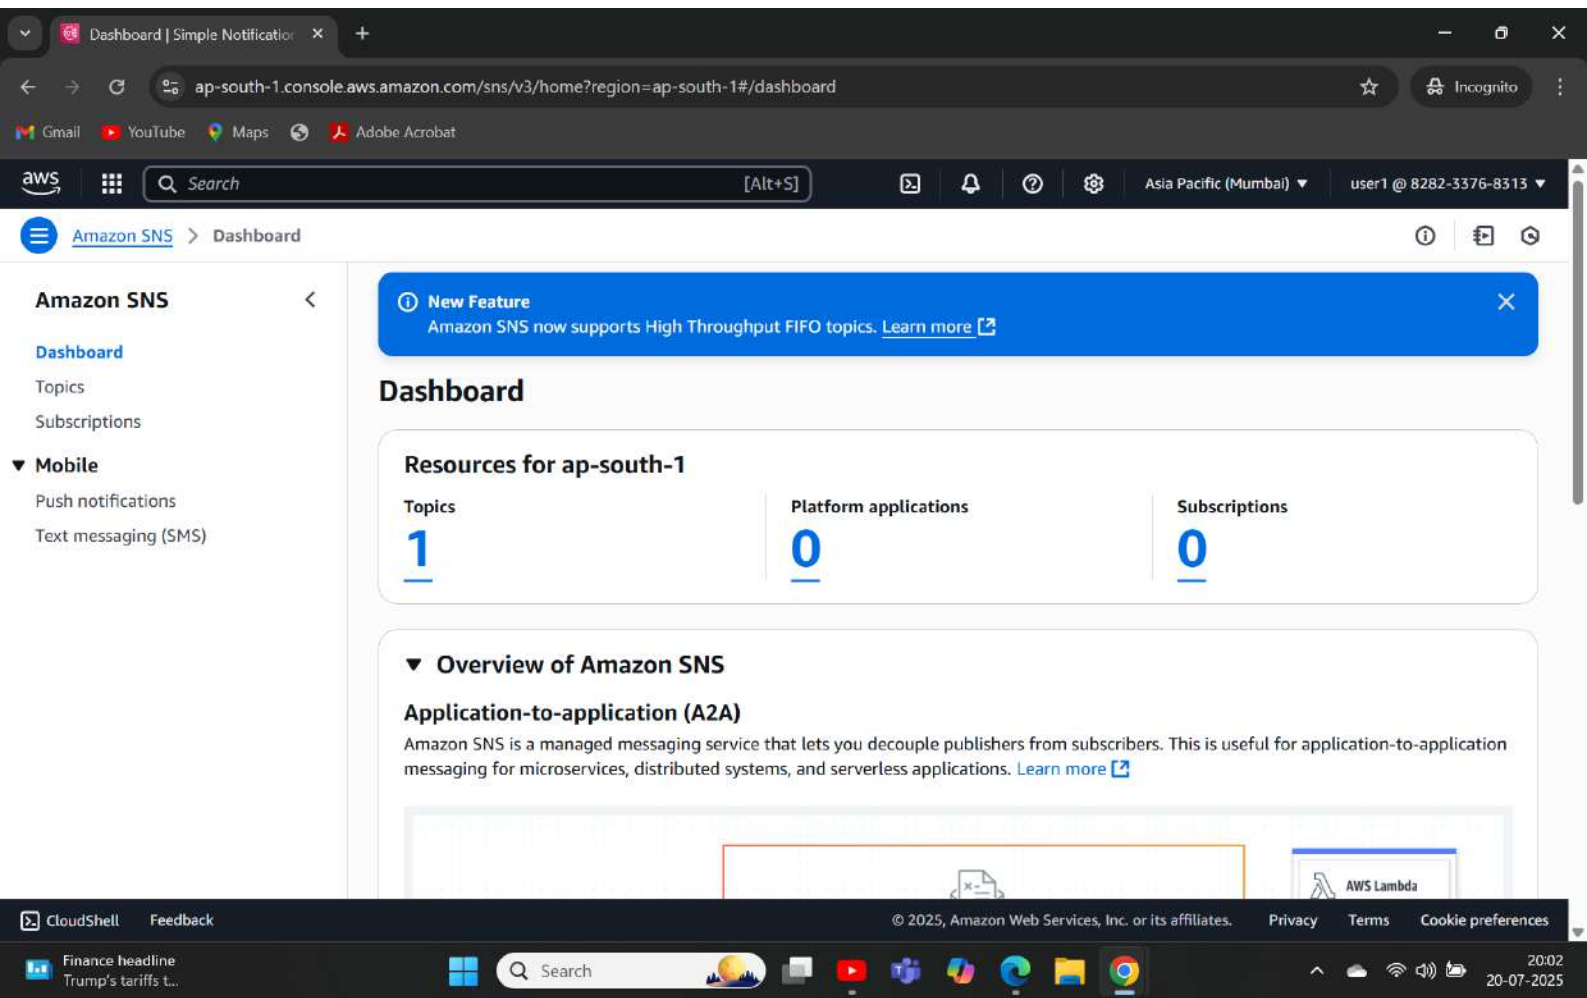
Dashboard | Simple Notificatio

ap-south-1.console.aws.amazon.com/sns/v3/home?region=ap-south-1#/dashboard

Incognito

Gmail YouTube Maps Adobe Acrobat

aws

Search [Alt+S]

Asia Pacific (Mumbai) ▼ user1 @ 8282-3376-8313 ▼

Amazon SNS > Dashboard

Amazon SNS

Dashboard
Topics
Subscriptions

▼ Mobile
Push notifications
Text messaging (SMS)

New Feature
Amazon SNS now supports High Throughput FIFO topics. Learn more

Dashboard

Resources for ap-south-1

| Topics | Platform applications | Subscriptions |
|---|---|---|
| 1 | 0 | 0 |

▼ Overview of Amazon SNS

Application-to-application (A2A)

Amazon SNS is a managed messaging service that lets you decouple publishers from subscribers. This is useful for application-to-application messaging for microservices, distributed systems, and serverless applications. Learn more

AWS Lambda

CloudShell Feedback © 2025, Amazon Web Services, Inc. or its affiliates. Privacy Terms Cookie preferences

Finance headline
Trump's tariffs t...

Search

20:02
20-07-2025